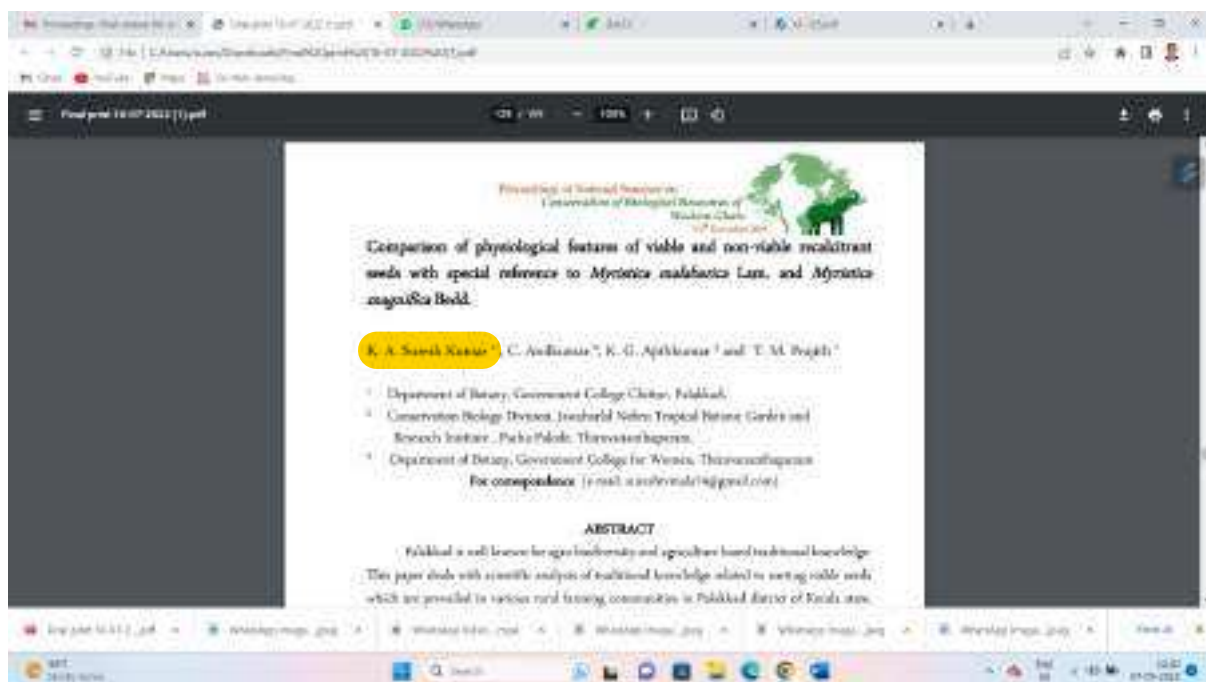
Proceedings of National Seminar on Conservation of Biological Resources of Western Ghats

Comparison of physiological features of viable and non-viable recalcitrant seeds with special reference to Myristica malabarica Lam. and Myristica magnifica Bedd.

K. A. Suresh Kumar ¹, C. Anilkumar ², K. G. Ajithkumar ³ and T. M. Prajith ¹

¹ Department of Botany, Government College Chittur, Palakkad.
² Conservation Biology Division, Jawaharlal Nehru Tropical Botanic Garden and Research Institute, Pacha Palode, Thiruvananthapuram.
³ Department of Botany, Government College for Women, Thiruvananthapuram.
For correspondence: (e-mail: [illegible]@gmail.com)

ABSTRACT

Palakkad is well known for agro biodiversity and agriculture based traditional knowledge. This paper deals with scientific analysis of traditional knowledge related to sorting viable seeds which are provided to various rural farming communities in Palakkad district of Kerala state.